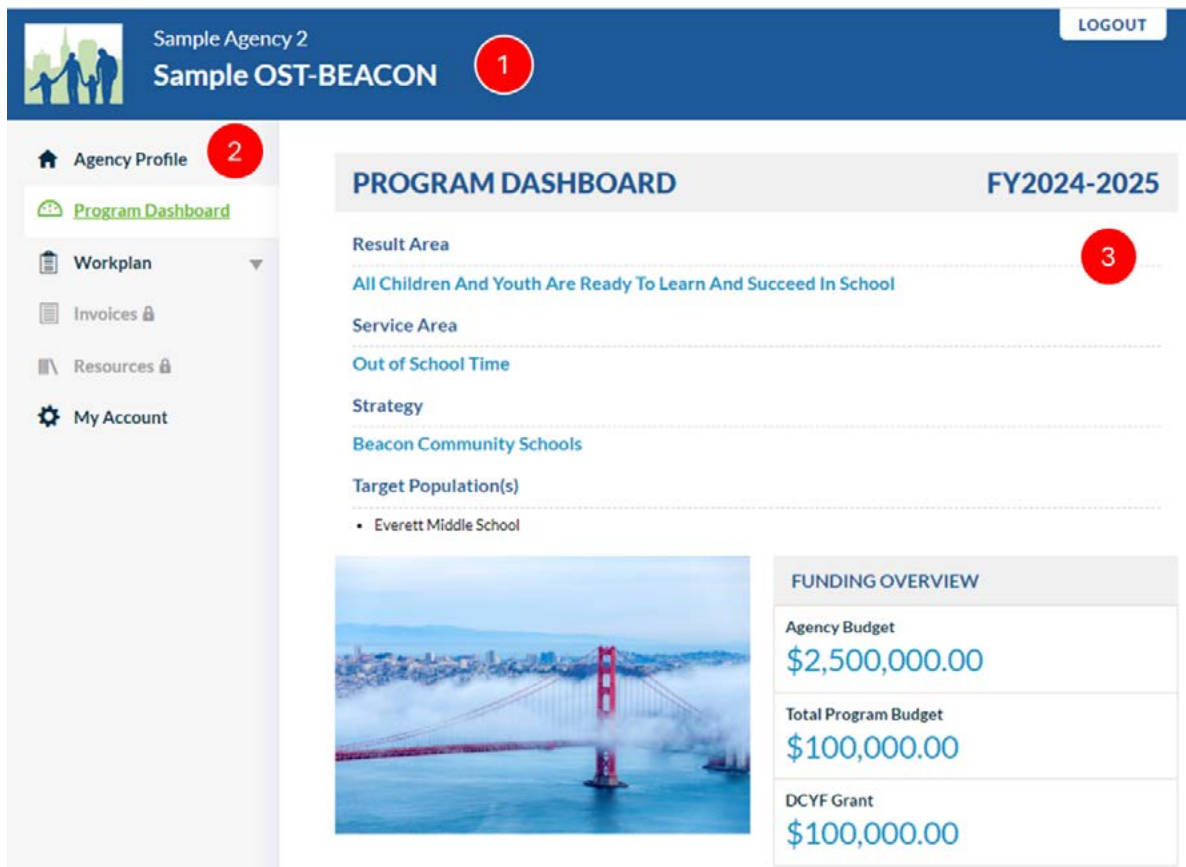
Sample Agency 2
Sample OST-BEACON

1

LOGOUT

Agency Profile

2

Program Dashboard

Workplan

Invoices

Resources

My Account

PROGRAM DASHBOARD

FY2024-2025

Result Area

3

All Children And Youth Are Ready To Learn And Succeed In School

Service Area

Out of School Time

Strategy

Beacon Community Schools

Target Population(s)

- Everett Middle School

FUNDING OVERVIEW

Agency Budget
$2,500,000.00

Total Program Budget
$100,000.00

DCYF Grant
$100,000.00